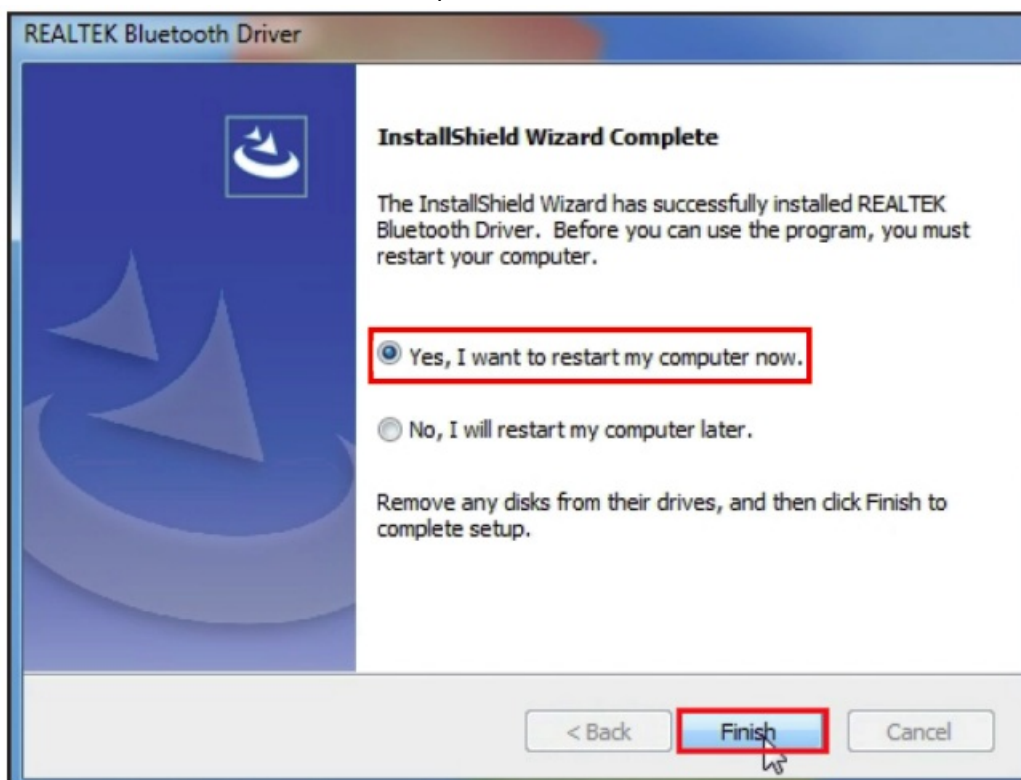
REALTEK Bluetooth Driver

InstallShield Wizard Complete

The InstallShield Wizard has successfully installed REALTEK Bluetooth Driver. Before you can use the program, you must restart your computer.

Yes, I want to restart my computer now.

No, I will restart my computer later.

Remove any disks from their drives, and then click Finish to complete setup.

< Back

Finish

Cancel